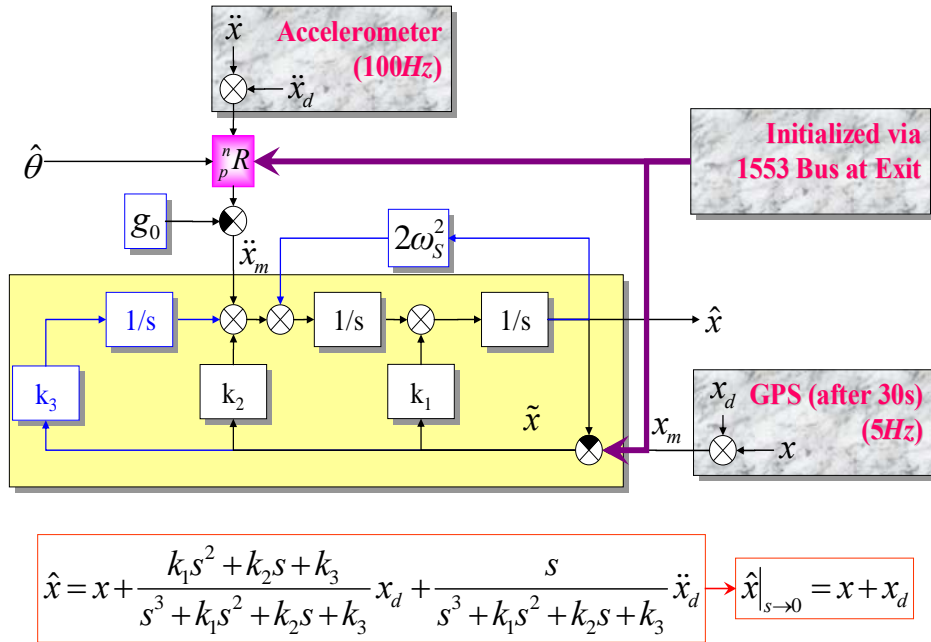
$\ddot{x}$

Accelerometer (100$Hz$)

$\ddot{x}_d$

$\hat{\theta}$

${}_p^nR$

Initialized via 1553 Bus at Exit

$g_0$

$\ddot{x}_m$

$2\omega_S^2$

1/s

1/s

1/s

$\hat{x}$

$k_3$

$k_2$

$k_1$

$\tilde{x}$

$x_m$

$x_d$

GPS (after 30s) (5$Hz$)

$x$

$\hat{x} = x + \frac{k_1 s^2 + k_2 s + k_3}{s^3 + k_1 s^2 + k_2 s + k_3} x_d + \frac{s}{s^3 + k_1 s^2 + k_2 s + k_3} \ddot{x}_d$

$\hat{x}\big|_{s \to 0} = x + x_d$